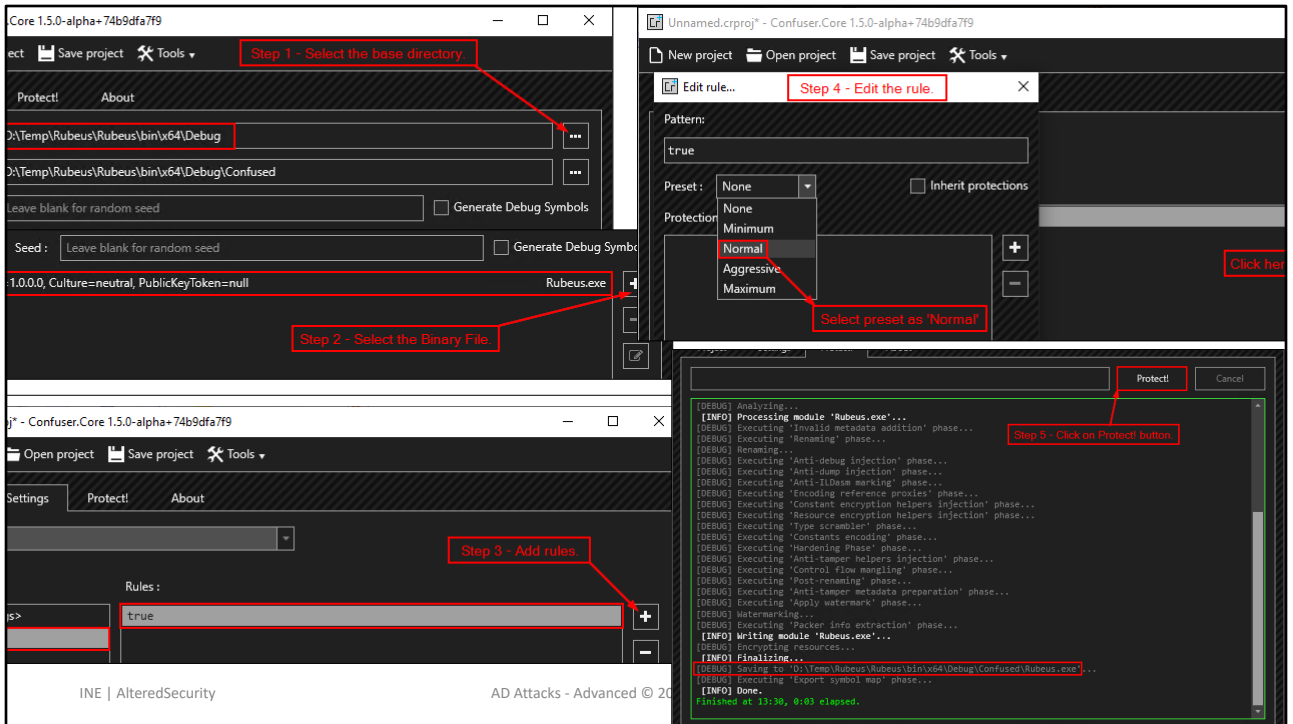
.Core 1.5.0-alpha+74b9dfa7f9

ect Save project Tools

Step 1 - Select the base directory.

Protect! About

D:\Temp\Rubeus\Rubeus\bin\x64\Debug

D:\Temp\Rubeus\Rubeus\bin\x64\Debug\Confused

Leave blank for random seed

Generate Debug Symbols

Seed : Leave blank for random seed

Generate Debug Symbo

=1.0.0.0, Culture=neutral, PublicKeyToken=null Rubeus.exe

Step 2 - Select the Binary File.

Unnamed.crproj* - Confuser.Core 1.5.0-alpha+74b9dfa7f9

New project Open project Save project Tools

Edit rule...

Step 4 - Edit the rule.

Pattern:

true

Preset : None

Inherit protections

Protection

None
Minimum
Normal
Aggressive
Maximum

Select preset as 'Normal'

Click her

j* - Confuser.Core 1.5.0-alpha+74b9dfa7f9

Open project Save project Tools

Settings Protect! About

Step 3 - Add rules.

Rules :

s>

true

INE | AlteredSecurity

AD Attacks - Advanced © 20

Protect! Cancel

Step 5 - Click on Protect! button.

[DEBUG] Analyzing...
[INFO] Processing module 'Rubeus.exe'...
[DEBUG] Executing 'Invalid metadata addition' phase...
[DEBUG] Executing 'Renaming' phase...
[DEBUG] Renaming...
[DEBUG] Executing 'Anti-debug injection' phase...
[DEBUG] Executing 'Anti-dump injection' phase...
[DEBUG] Executing 'Anti-ILDasm marking' phase...
[DEBUG] Executing 'Encoding reference proxies' phase...
[DEBUG] Executing 'Constant encryption helpers injection' phase...
[DEBUG] Executing 'Resource encryption helpers injection' phase...
[DEBUG] Executing 'Type scrambler' phase...
[DEBUG] Executing 'Constants encoding' phase...
[DEBUG] Executing 'Hardening Phase' phase...
[DEBUG] Executing 'Anti-tamper helpers injection' phase...
[DEBUG] Executing 'Control flow mangling' phase...
[DEBUG] Executing 'Post-renaming' phase...
[DEBUG] Executing 'Anti-tamper metadata preparation' phase...
[DEBUG] Executing 'Apply watermark' phase...
[DEBUG] Watermarking...
[DEBUG] Executing 'Packer info extraction' phase...
[INFO] Writing module 'Rubeus.exe'...
[DEBUG] Encrypting resources...
[INFO] Finalizing...
[DEBUG] Saving to 'D:\Temp\Rubeus\Rubeus\bin\x64\Debug\Confused\Rubeus.exe'...
[DEBUG] Executing 'Export symbol map' phase...
[INFO] Done.
Finished at 13:30, 0:03 elapsed.